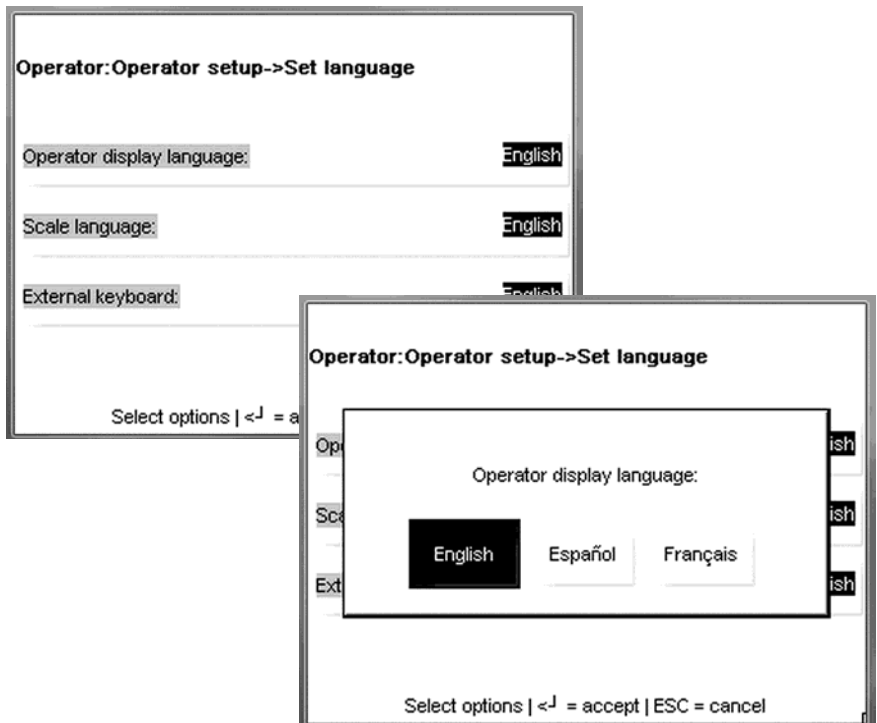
Operator:Operator setup->Set language

Operator display language: English

Scale language: English

External keyboard: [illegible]

Select options | <┘ = a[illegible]

Operator:Operator setup->Set language

Op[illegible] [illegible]ish

Sca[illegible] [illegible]ish

Ext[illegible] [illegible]ish

Operator display language:

English Español Français

Select options | <┘ = accept | ESC = cancel